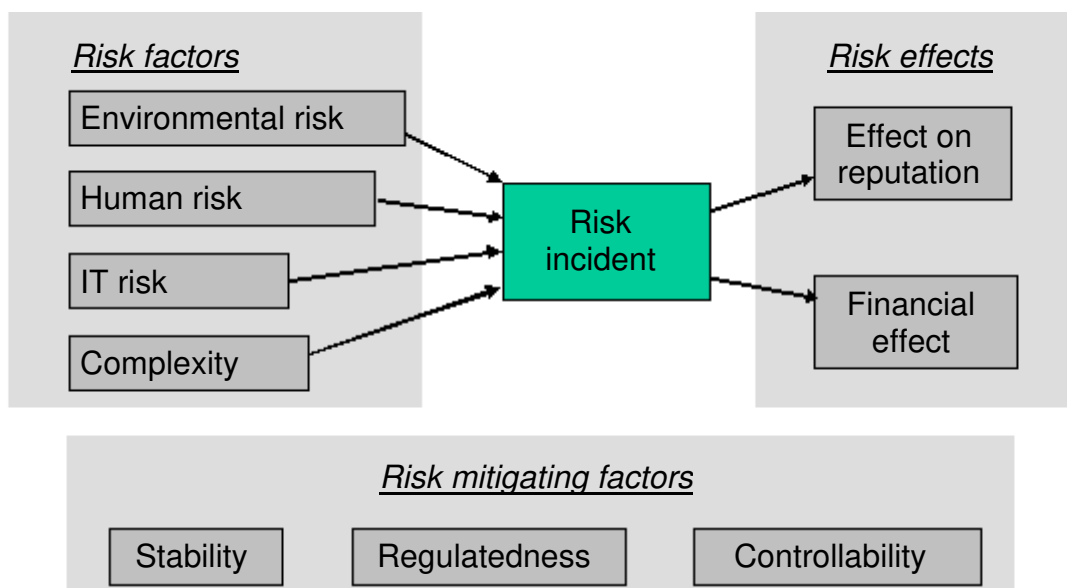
Risk factors

Environmental risk

Human risk

IT risk

Complexity

Risk incident

Risk effects

Effect on reputation

Financial effect

Risk mitigating factors

Stability

Regulatedness

Controllability